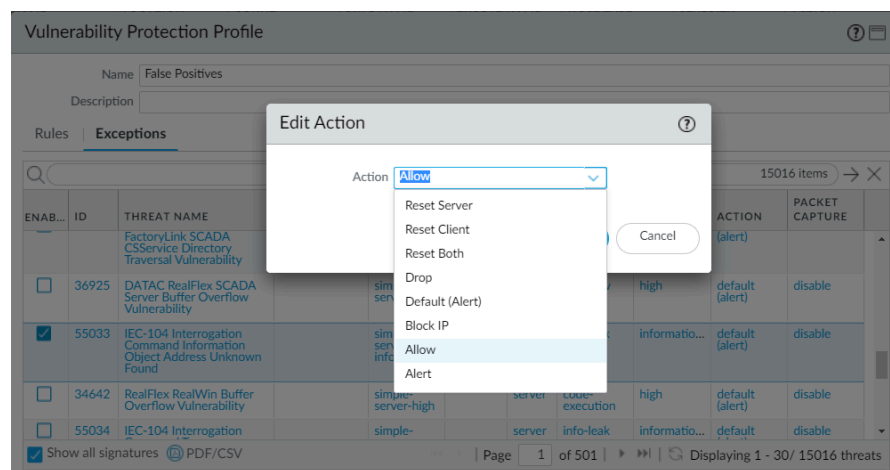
Vulnerability Protection Profile

Name False Positives

Description

Rules Exceptions

15016 items

| ENAB... | ID | THREAT NAME | | | | | ACTION | PACKET CAPTURE |
|---|---|---|---|---|---|---|---|---|
| | | FactoryLink SCADA CSService Directory Traversal Vulnerability | | | | | (alert) | |
| ☐ | 36925 | DATAC RealFlex SCADA Server Buffer Overflow Vulnerability | | simple-serv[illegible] | | | high | default (alert) | disable |
| ☑ | 55033 | IEC-104 Interrogation Command Information Object Address Unknown Found | | sim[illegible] ser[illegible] info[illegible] | | | informatio... | default (alert) | disable |
| ☐ | 34642 | RealFlex RealWin Buffer Overflow Vulnerability | | simple-server-high | server | code-execution | high | default (alert) | disable |
| ☐ | 55034 | IEC-104 Interrogation | | simple- | server | info-leak | informatio... | default | disable |

Edit Action

Action Allow

Reset Server
Reset Client
Reset Both
Drop
Default (Alert)
Block IP
Allow
Alert

Cancel

Show all signatures PDF/CSV

Page 1 of 501 Displaying 1 - 30/ 15016 threats